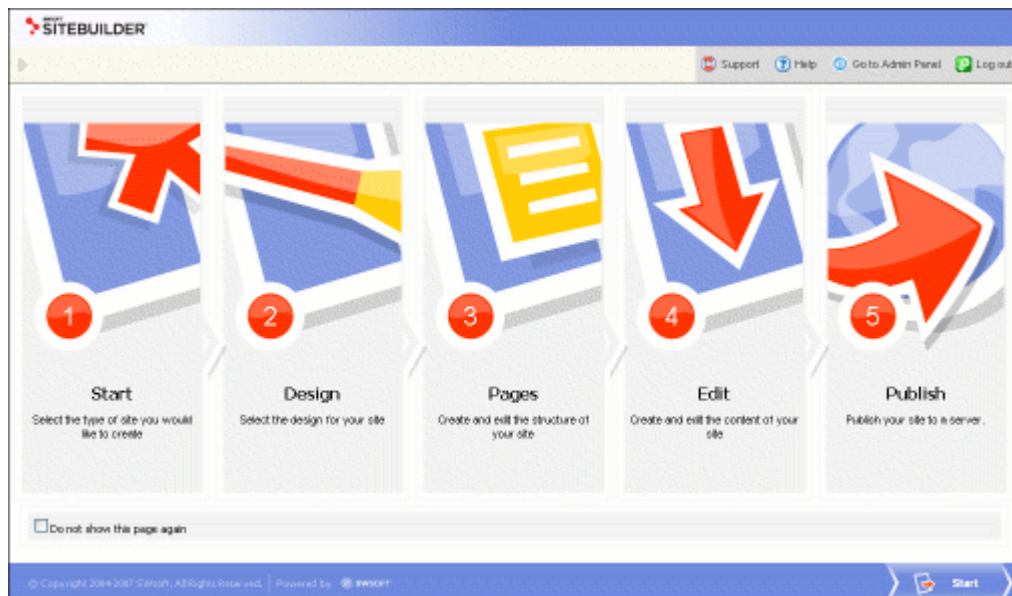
SWSOFT SITEBUILDER

Support Help Go to Admin Panel Log out

1

Start

Select the type of site you would like to create

2

Design

Select the design for your site

3

Pages

Create and edit the structure of your site

4

Edit

Create and edit the content of your site

5

Publish

Publish your site to a server.

Do not show this page again

© Copyright 2004-2007 SWsoft. All Rights Reserved. Powered by SWSOFT

Start